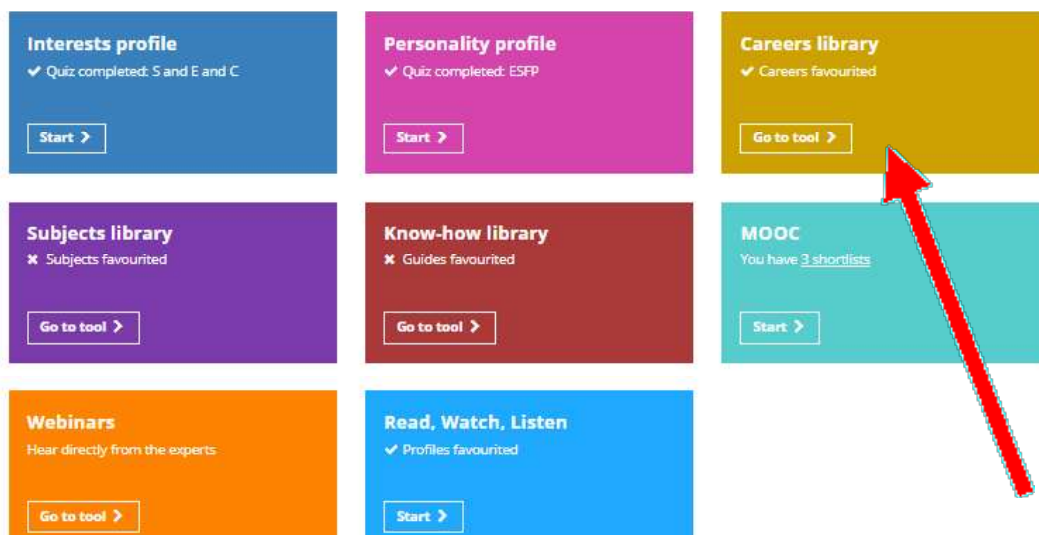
Interests profile
✔ Quiz completed: S and E and C

Start >

Personality profile
✔ Quiz completed: ESFP

Start >

Careers library
✔ Careers favourited

Go to tool >

Subjects library
✖ Subjects favourited

Go to tool >

Know-how library
✖ Guides favourited

Go to tool >

MOOC
You have 3 shortlists

Start >

Webinars
Hear directly from the experts

Go to tool >

Read, Watch, Listen
✔ Profiles favourited

Start >